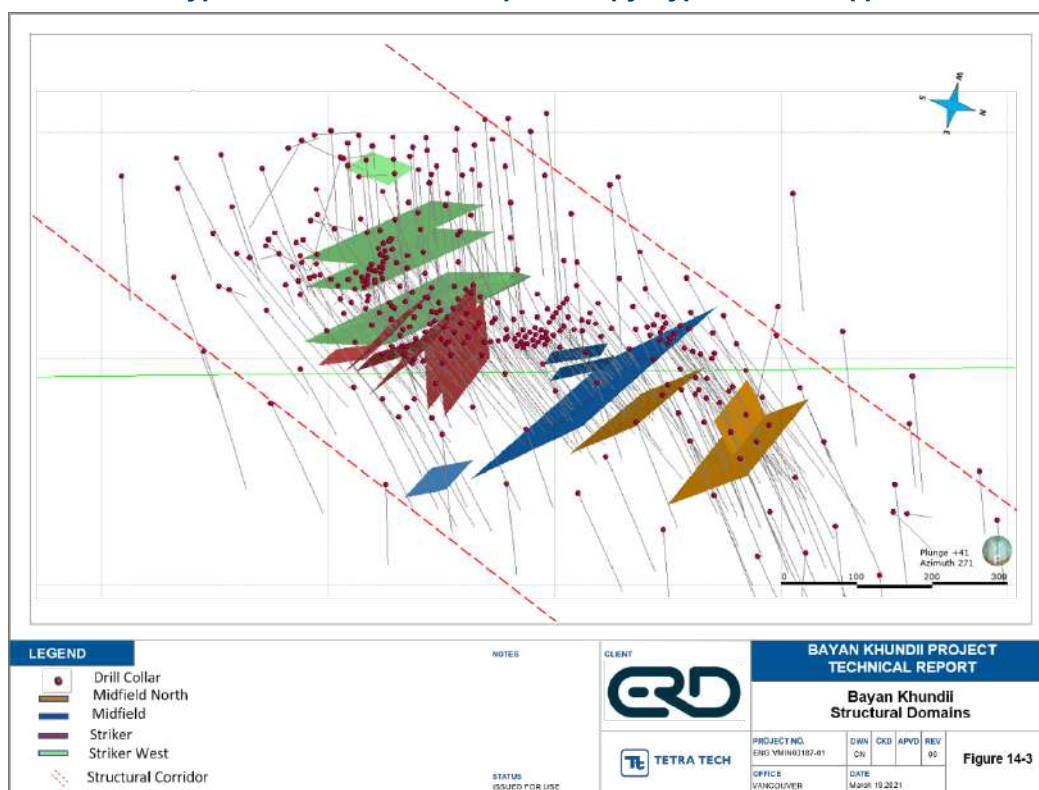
W
S
E
N

Plunge +41
Azimuth 271

0
100
200
300

LEGEND
Drill Collar
Midfield North
Midfield
Striker
Striker West
Structural Corridor

NOTES

STATUS
ISSUED FOR USE

CLIENT

ERD

TETRA TECH

BAYAN KHUNDII PROJECT TECHNICAL REPORT

Bayan Khundii Structural Domains

PROJECT NO.
ENG.YMIN03187-01

DWN
CN

CKD

APVD

REV
00

OFFICE
VANCOUVER

DATE
March 19,2021

Figure 14-3